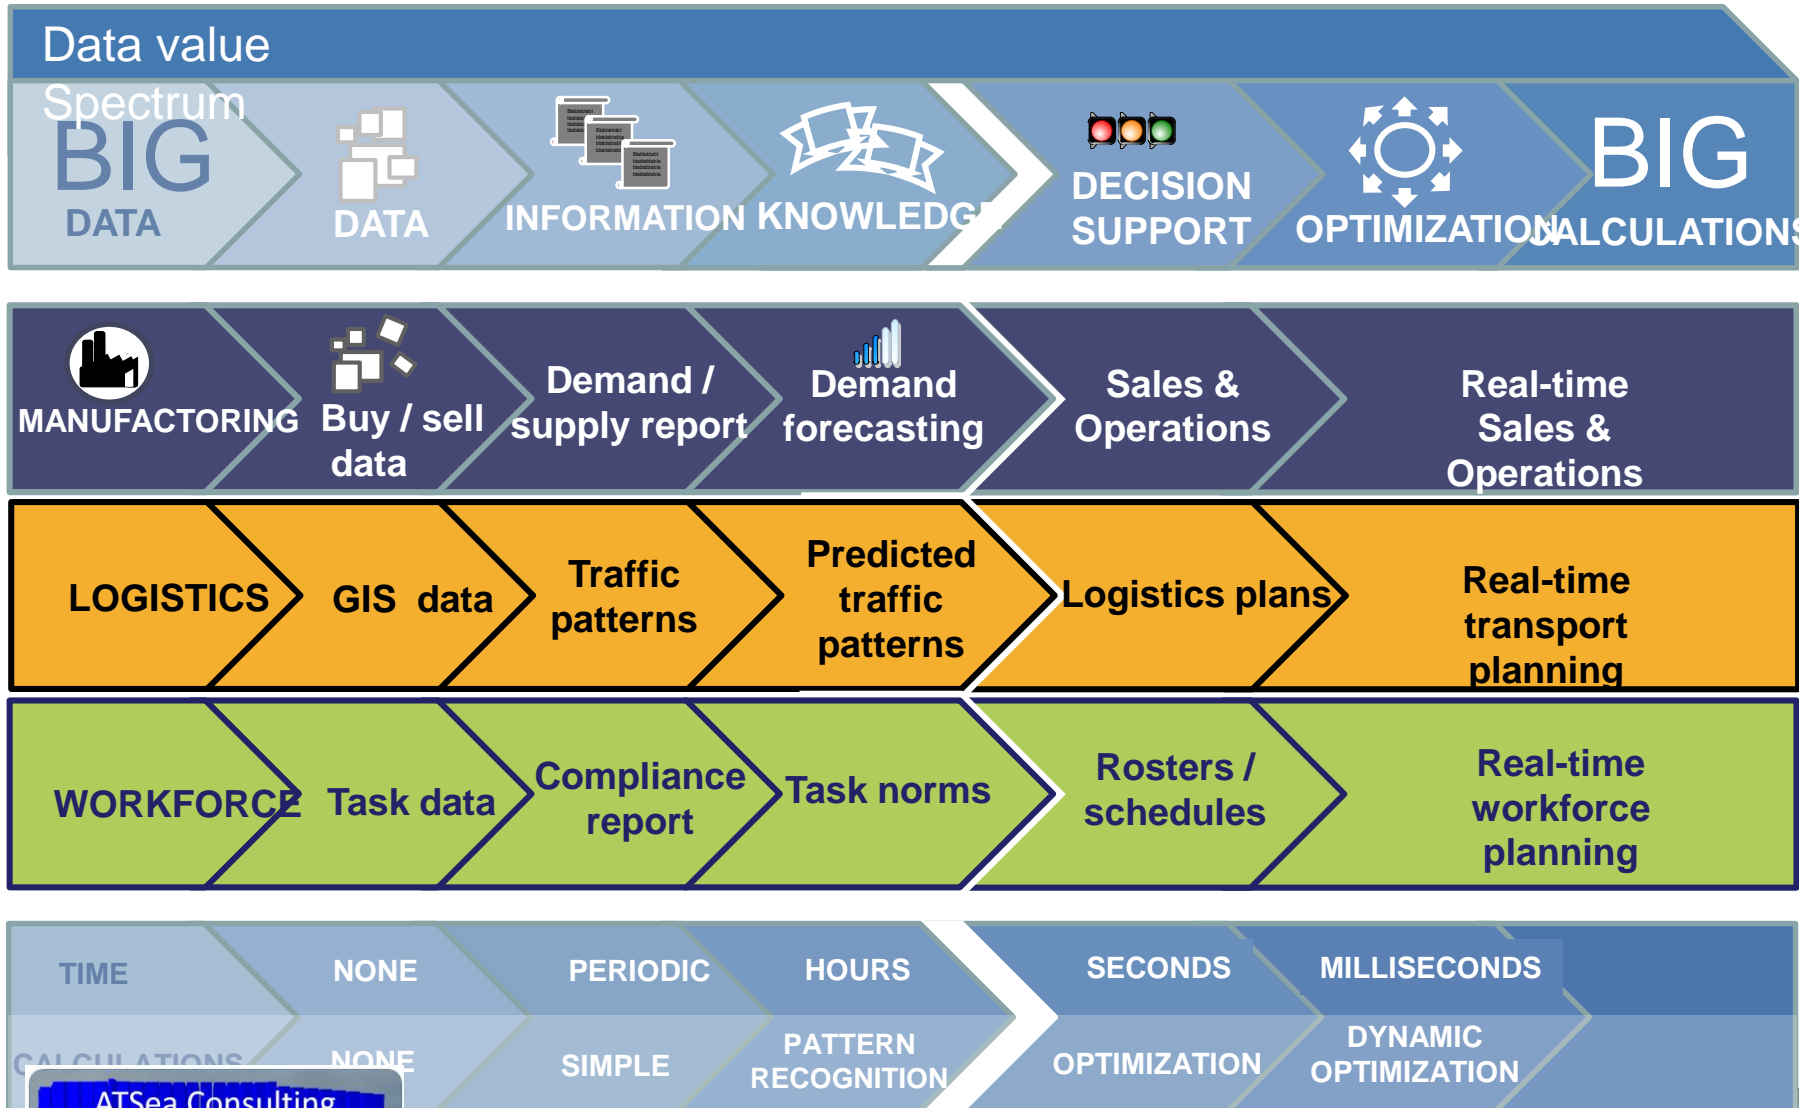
Data value Spectrum

BIG DATA

DATA

INFORMATION

KNOWLEDGE

DECISION SUPPORT

OPTIMIZATION

BIG CALCULATIONS

MANUFACTORING

Buy / sell data

Demand / supply report

Demand forecasting

Sales & Operations

Real-time Sales & Operations

LOGISTICS

GIS data

Traffic patterns

Predicted traffic patterns

Logistics plans

Real-time transport planning

WORKFORCE

Task data

Compliance report

Task norms

Rosters / schedules

Real-time workforce planning

TIME

NONE

PERIODIC

HOURS

SECONDS

MILLISECONDS

CALCULATIONS

NONE

SIMPLE

PATTERN RECOGNITION

OPTIMIZATION

DYNAMIC OPTIMIZATION

ATSea Consulting